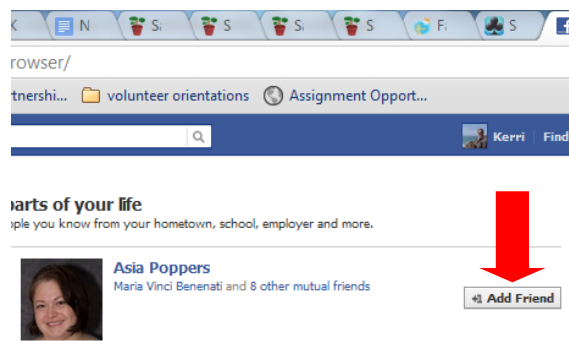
K N S S S S F S

rowser/

rtnershi... volunteer orientations Assignment Opport...

Kerri Find

parts of your life

ople you know from your hometown, school, employer and more.

Asia Poppers

Maria Vinci Benenati and 8 other mutual friends

Add Friend